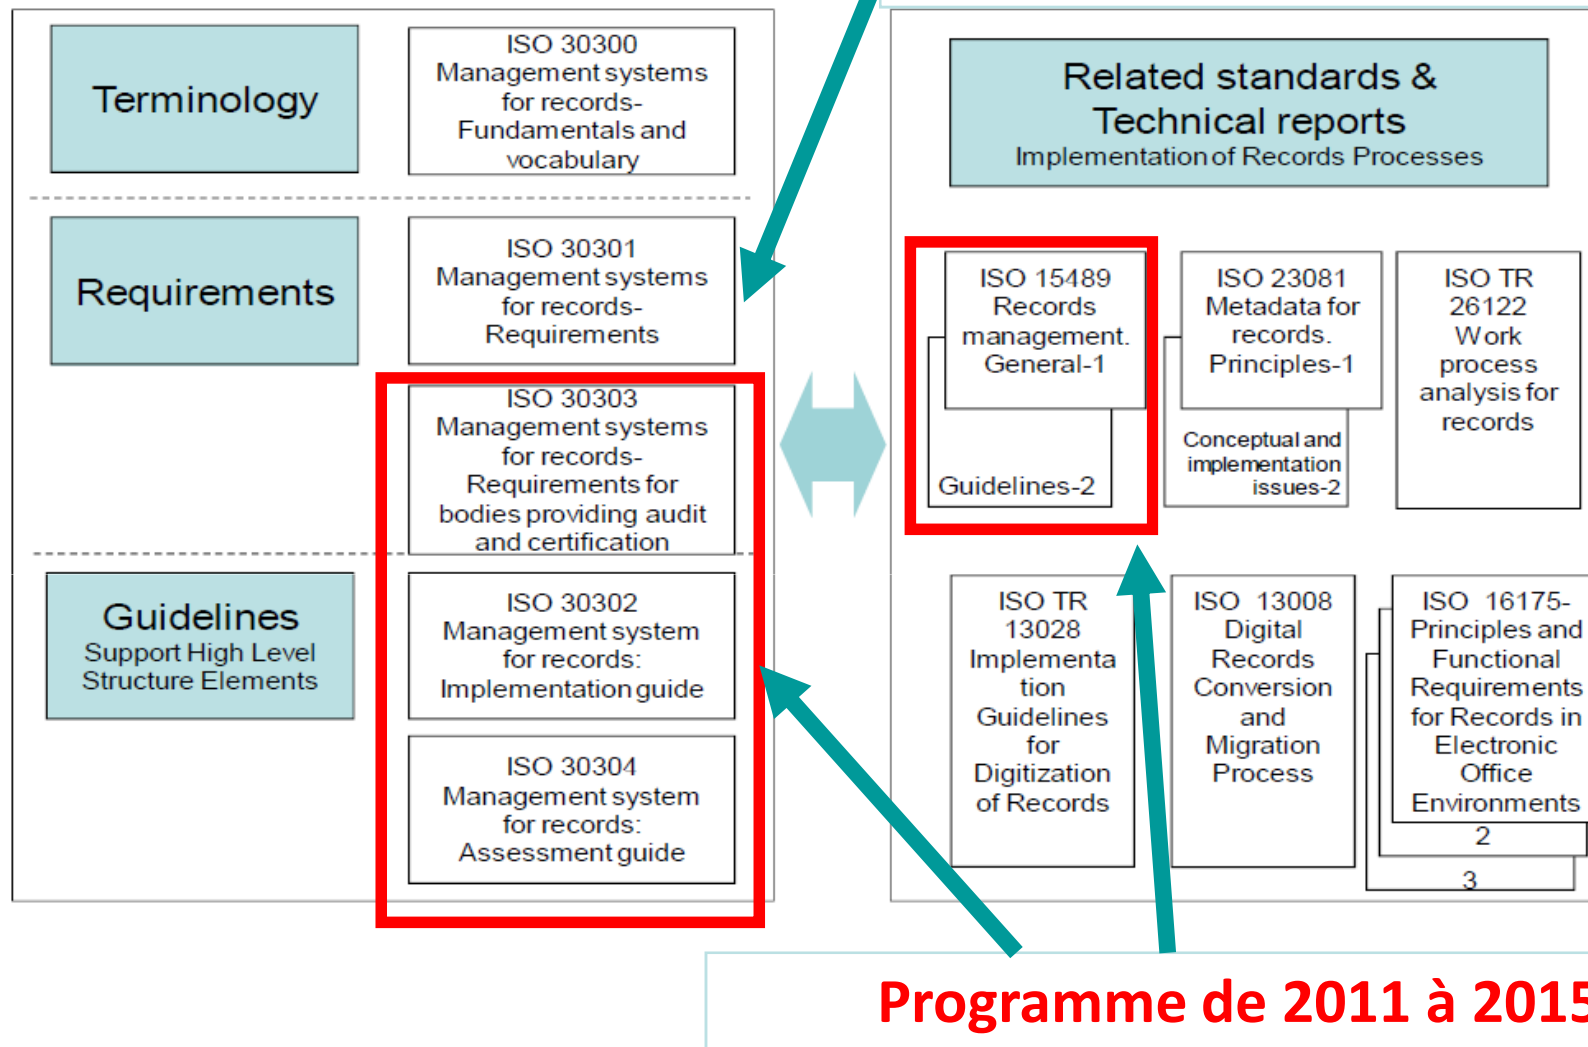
Terminology

ISO 30300 Management systems for records- Fundamentals and vocabulary

Requirements

ISO 30301 Management systems for records- Requirements

ISO 30303 Management systems for records- Requirements for bodies providing audit and certification

Guidelines
Support High Level Structure Elements

ISO 30302 Management system for records: Implementation guide

ISO 30304 Management system for records: Assessment guide

Related standards & Technical reports
Implementation of Records Processes

ISO 15489 Records management. General-1

Guidelines-2

ISO 23081 Metadata for records. Principles-1

Conceptual and implementation issues-2

ISO TR 26122 Work process analysis for records

ISO TR 13028 Implementation Guidelines for Digitization of Records

ISO 13008 Digital Records Conversion and Migration Process

ISO 16175- Principles and Functional Requirements for Records in Electronic Office Environments

2

3

Programme de 2011 à 2015